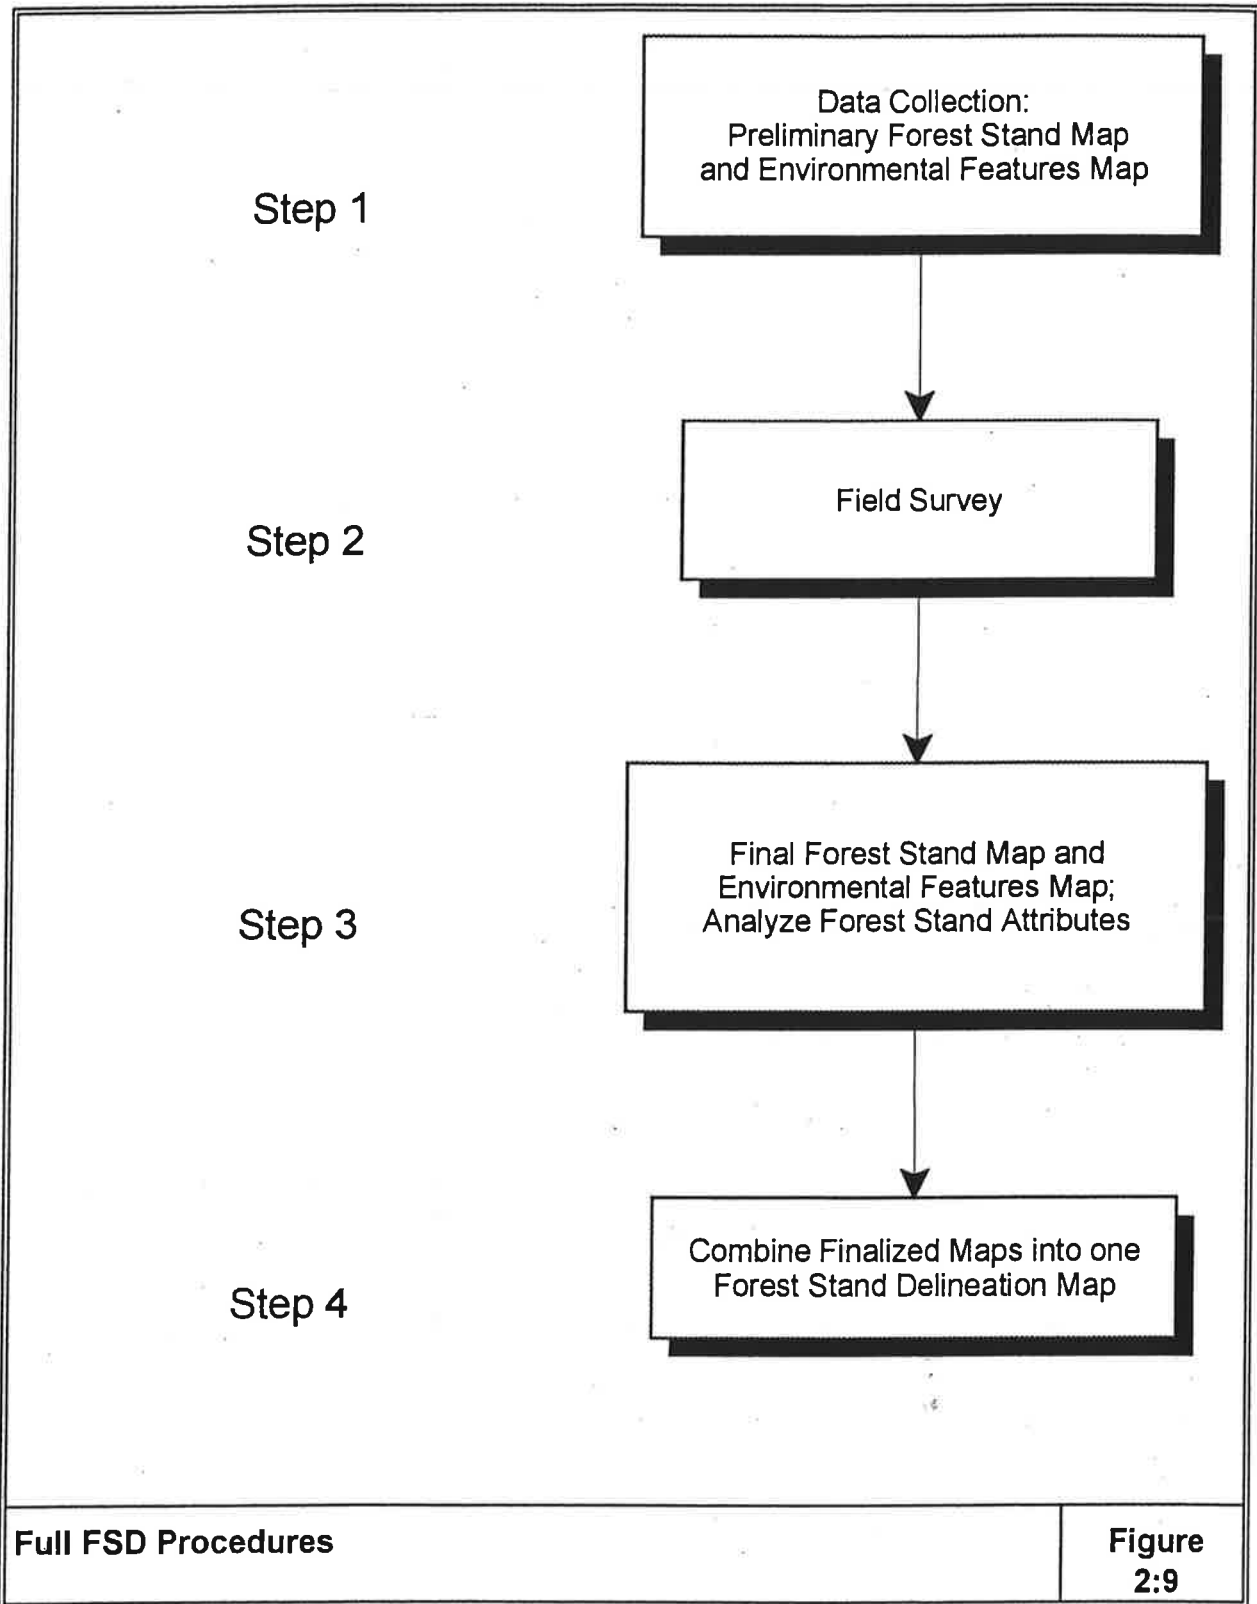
Step 1

Data Collection:
Preliminary Forest Stand Map and Environmental Features Map

Step 2

Field Survey

Step 3

Final Forest Stand Map and Environmental Features Map; Analyze Forest Stand Attributes

Step 4

Combine Finalized Maps into one Forest Stand Delineation Map

Full FSD Procedures

Figure 2:9